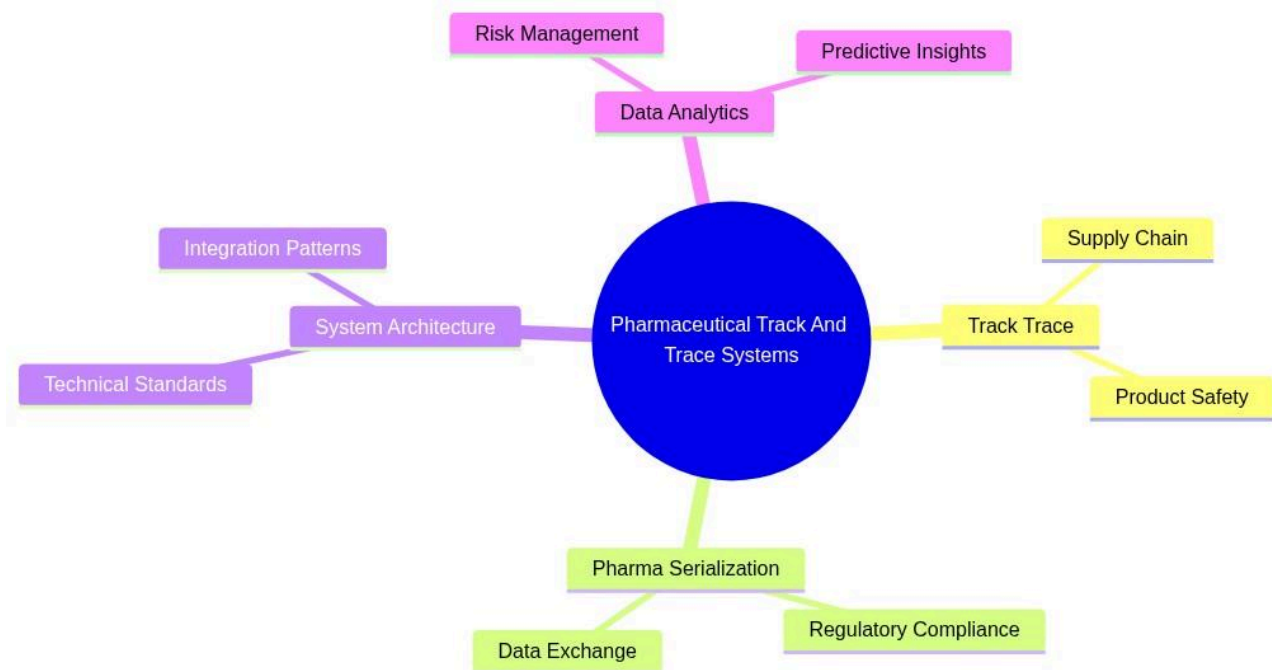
Risk Management

Predictive Insights

Data Analytics

Integration Patterns

System Architecture

Technical Standards

Pharmaceutical Track And Trace Systems

Supply Chain

Track Trace

Product Safety

Pharma Serialization

Data Exchange

Regulatory Compliance